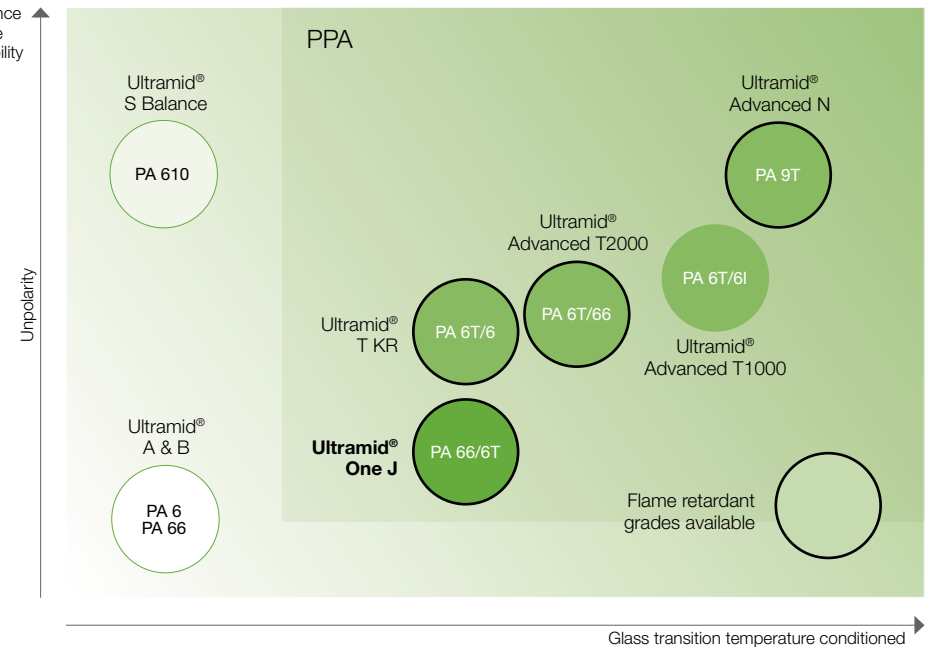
nce
e
ility

Unpolarity

PPA

Ultramid®
S Balance

PA 610

Ultramid®
Advanced N

PA 9T

Ultramid®
Advanced T2000

PA 6T/66

PA 6T/6I

Ultramid®
Advanced T1000

Ultramid®
T KR

PA 6T/6

Ultramid®
A & B

PA 6
PA 66

**Ultramid®**
**One J**

PA 66/6T

Flame retardant
grades available

Glass transition temperature conditioned